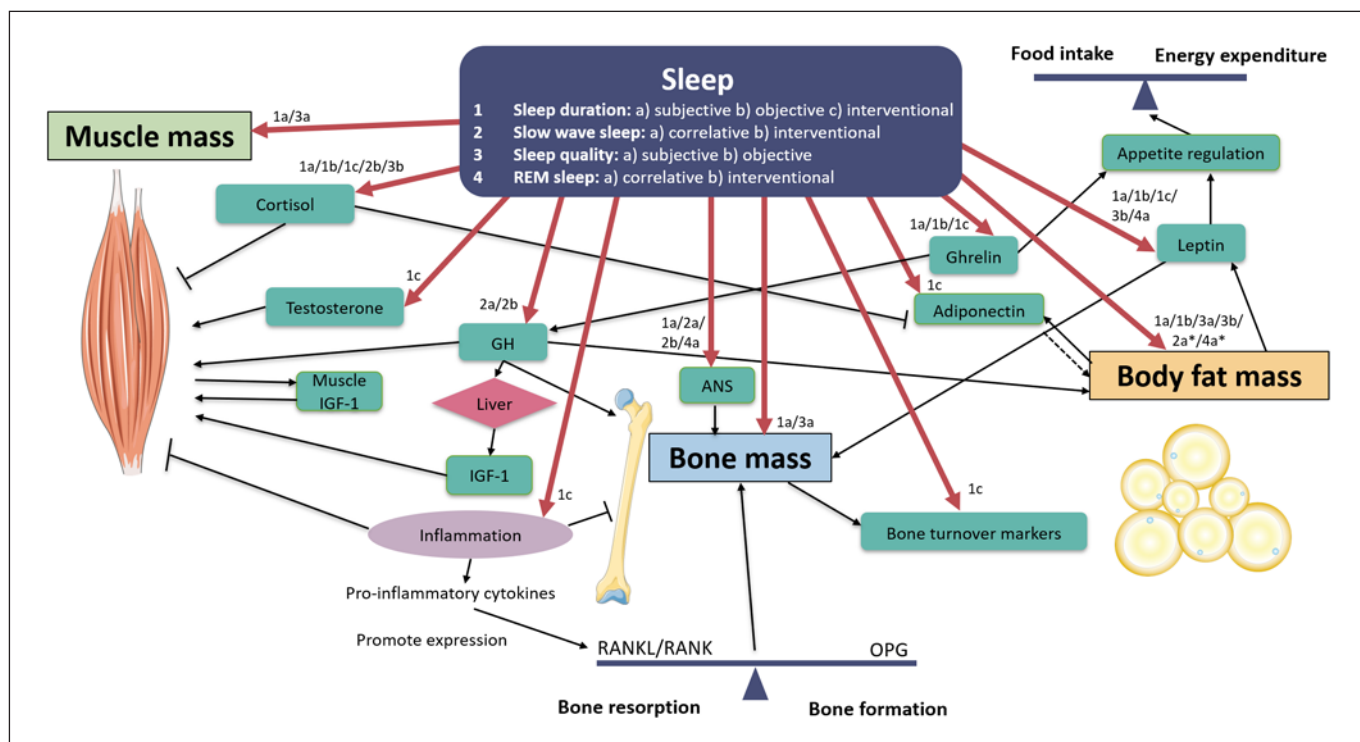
Sleep
1 Sleep duration: a) subjective b) objective c) interventional
2 Slow wave sleep: a) correlative b) interventional
3 Sleep quality: a) subjective b) objective
4 REM sleep: a) correlative b) interventional

Food intake
Energy expenditure

Muscle mass
1a/3a
1a/1b/1c/2b/3b
Cortisol
1c
Testosterone
2a/2b
GH
Muscle IGF-1
Liver
IGF-1
1c
Inflammation
Pro-inflammatory cytokines
Promote expression
RANKL/RANK
OPG
Bone resorption
Bone formation
1a/2a/2b/4a
ANS
1a/3a
Bone mass
1c
Bone turnover markers
1a/1b/1c
Ghrelin
1c
Adiponectin
Appetite regulation
1a/1b/1c/3b/4a
Leptin
1a/1b/3a/3b/2a*/4a*
Body fat mass